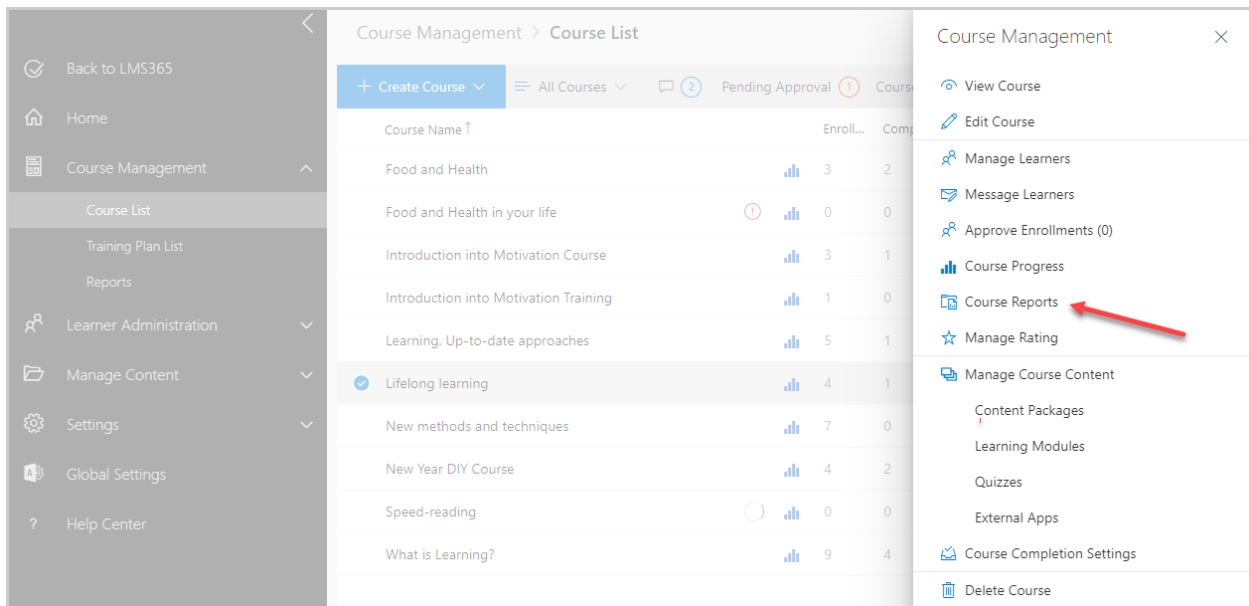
Back to LMS365

Home

Course Management

Course List

Training Plan List

Reports

Learner Administration

Manage Content

Settings

Global Settings

? Help Center

Course Management > Course List

+ Create Course

All Courses

2

Pending Approval 1

Cours

| Course Name ↑ | Enroll... | Comp |
|---|---|---|
| Food and Health | 3 | 2 |
| Food and Health in your life | 0 | 0 |
| Introduction into Motivation Course | 3 | 1 |
| Introduction into Motivation Training | 1 | 0 |
| Learning. Up-to-date approaches | 5 | 1 |
| Lifelong learning | 4 | 1 |
| New methods and techniques | 7 | 0 |
| New Year DIY Course | 4 | 2 |
| Speed-reading | 0 | 0 |
| What is Learning? | 9 | 4 |

Course Management

View Course

Edit Course

Manage Learners

Message Learners

Approve Enrollments (0)

Course Progress

Course Reports

Manage Rating

Manage Course Content

Content Packages

Learning Modules

Quizzes

External Apps

Course Completion Settings

Delete Course